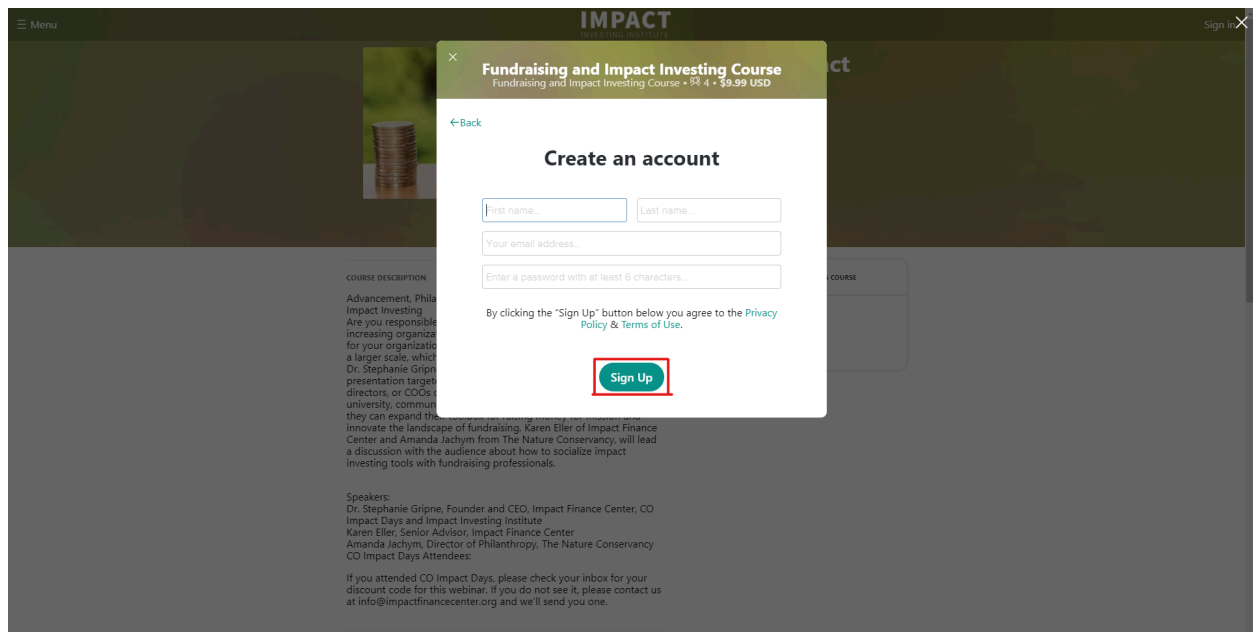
☰ Menu

IMPACT
INVESTING INSTITUTE

Sign in

ct

×

Fundraising and Impact Investing Course
Fundraising and Impact Investing Course • 4 • $9.99 USD

←Back

Create an account

First name...

Last name...

Your email address...

Enter a password with at least 6 characters...

By clicking the "Sign Up" button below you agree to the Privacy Policy & Terms of Use.

Sign Up

COURSE DESCRIPTION

COURSE

Advancement, Phila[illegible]
Impact Investing
Are you responsible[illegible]
increasing organiza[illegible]
for your organizatio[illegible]
a larger scale, which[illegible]
Dr. Stephanie Gripn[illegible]
presentation targete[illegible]
directors, or COOs c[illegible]
university, commun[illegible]
they can expand the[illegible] toolbox for raising money for mission and innovate the landscape of fundraising. Karen Eller of Impact Finance Center and Amanda Jachym from The Nature Conservancy, will lead a discussion with the audience about how to socialize impact investing tools with fundraising professionals.

Speakers:
Dr. Stephanie Gripne, Founder and CEO, Impact Finance Center, CO Impact Days and Impact Investing Institute
Karen Eller, Senior Advisor, Impact Finance Center
Amanda Jachym, Director of Philanthropy, The Nature Conservancy
CO Impact Days Attendees:

If you attended CO Impact Days, please check your inbox for your discount code for this webinar. If you do not see it, please contact us at info@impactfinancecenter.org and we'll send you one.